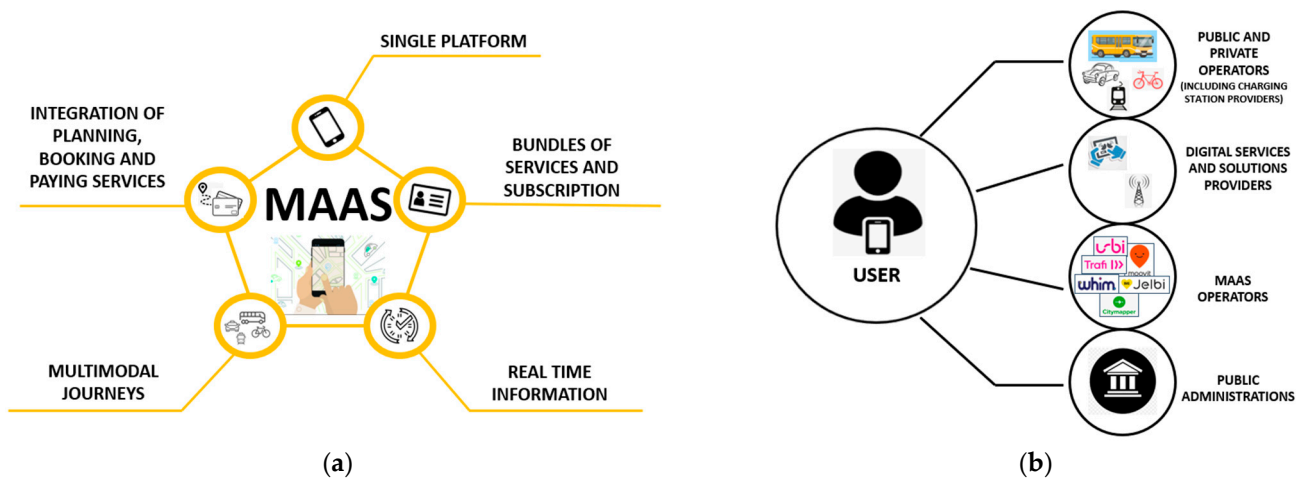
SINGLE PLATFORM

INTEGRATION OF PLANNING, BOOKING AND PAYING SERVICES

BUNDLES OF SERVICES AND SUBSCRIPTION

MAAS

MULTIMODAL JOURNEYS

REAL TIME INFORMATION

(a)

USER

PUBLIC AND PRIVATE OPERATORS (INCLUDING CHARGING STATION PROVIDERS)

DIGITAL SERVICES AND SOLUTIONS PROVIDERS

ubi
Trafi
moovit
whim
Jelbi
Citymapper

MAAS OPERATORS

PUBLIC ADMINISTRATIONS

(b)